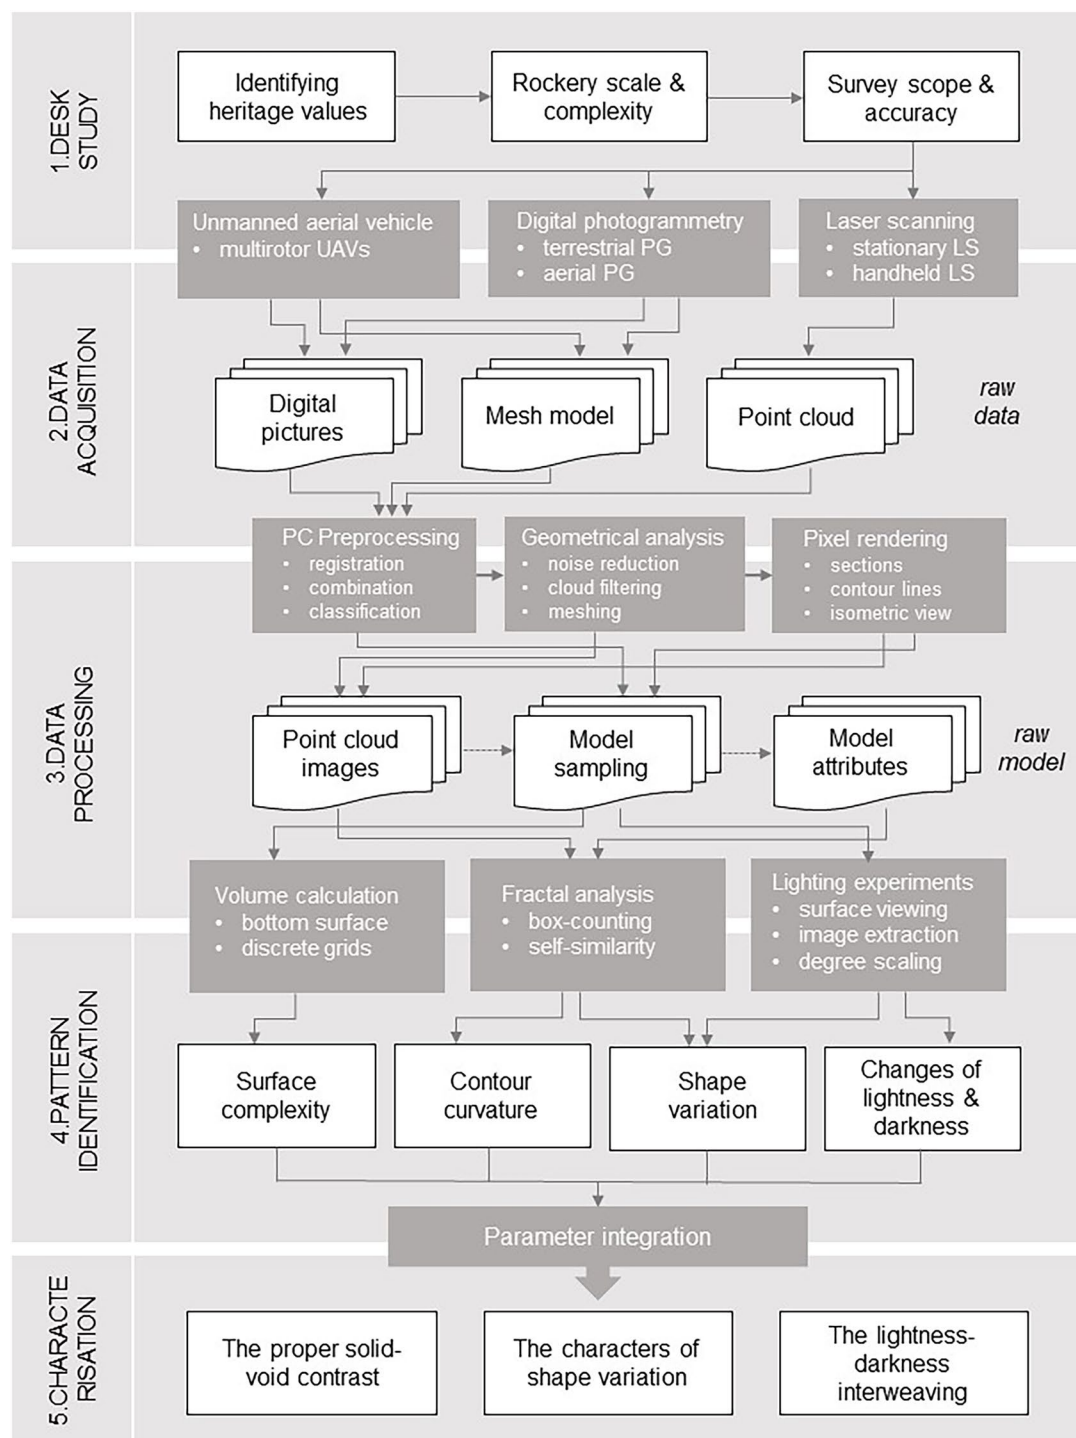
1.DESK STUDY

Identifying heritage values

Rockery scale & complexity

Survey scope & accuracy

Unmanned aerial vehicle
• multirotor UAVs

Digital photogrammetry
• terrestrial PG
• aerial PG

Laser scanning
• stationary LS
• handheld LS

2.DATA ACQUISITION

Digital pictures

Mesh model

Point cloud

raw data

PC Preprocessing
• registration
• combination
• classification

Geometrical analysis
• noise reduction
• cloud filtering
• meshing

Pixel rendering
• sections
• contour lines
• isometric view

3.DATA PROCESSING

Point cloud images

Model sampling

Model attributes

raw model

Volume calculation
• bottom surface
• discrete grids

Fractal analysis
• box-counting
• self-similarity

Lighting experiments
• surface viewing
• image extraction
• degree scaling

4.PATTERN IDENTIFICATION

Surface complexity

Contour curvature

Shape variation

Changes of lightness & darkness

Parameter integration

5.CHARACTE RISATION

The proper solid-void contrast

The characters of shape variation

The lightness-darkness interweaving